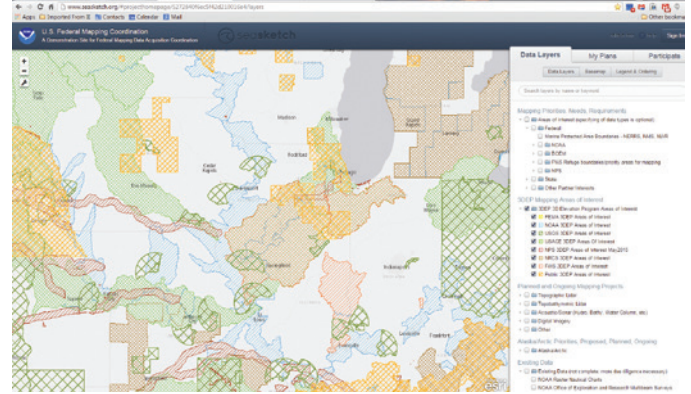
www.seasketch.org/#projecthomepage/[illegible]

Apps Imported From IE Contacts Calendar Mail

Other bookmarks

U.S. Federal Mapping Coordination
A Demonstration Site for Federal Mapping Data Acquisition Coordination

seasketch

Sign In

Data Layers
My Plans
Participate

Data Layers
Basemap
Legend & Ordering

Search layers by name or keyword

Mapping Priorities, Needs, Requirements
Areas of interest (specificity of data types is optional)
Federal
Marine Protected Area Boundaries - NERRS, MAB, NMS
NOAA
BOEM
FWS Refuge boundaries/priority areas for mapping
NPS
State
Other Partner Interests

3DEP Mapping Areas of Interest
3DEP 3D Elevation Program Areas of Interest
FEMA 3DEP Areas of Interest
NOAA 3DEP Areas of Interest
USGS 3DEP Areas of Interest
USACE 3DEP Areas Of Interest
NPS 3DEP Areas of Interest May2013
NRCS 3DEP Areas of Interest
FWS 3DEP Areas of Interest
State 3DEP Areas of Interest

Planned and Ongoing Mapping Projects
Topographic lidar
Topobathymetric lidar
Acoustic/Sonar (Hydro, Bathy, Water Column, etc)
Digital Imagery
Other

Alaska/Arctic Priorities, Proposed, Planned, Ongoing
Alaska/Arctic

Existing Data
Existing Data (not complete; more due diligence necessary)
NOAA Raster Nautical Charts
NOAA Office of Exploration and Research Multibeam Surveys

Madison
Milwaukee
Rockford
Chicago
Joliet
Des Moines
Springfield
Indianapolis
Frankfort
Davenport
Peoria
Fort Wayne
Lafayette